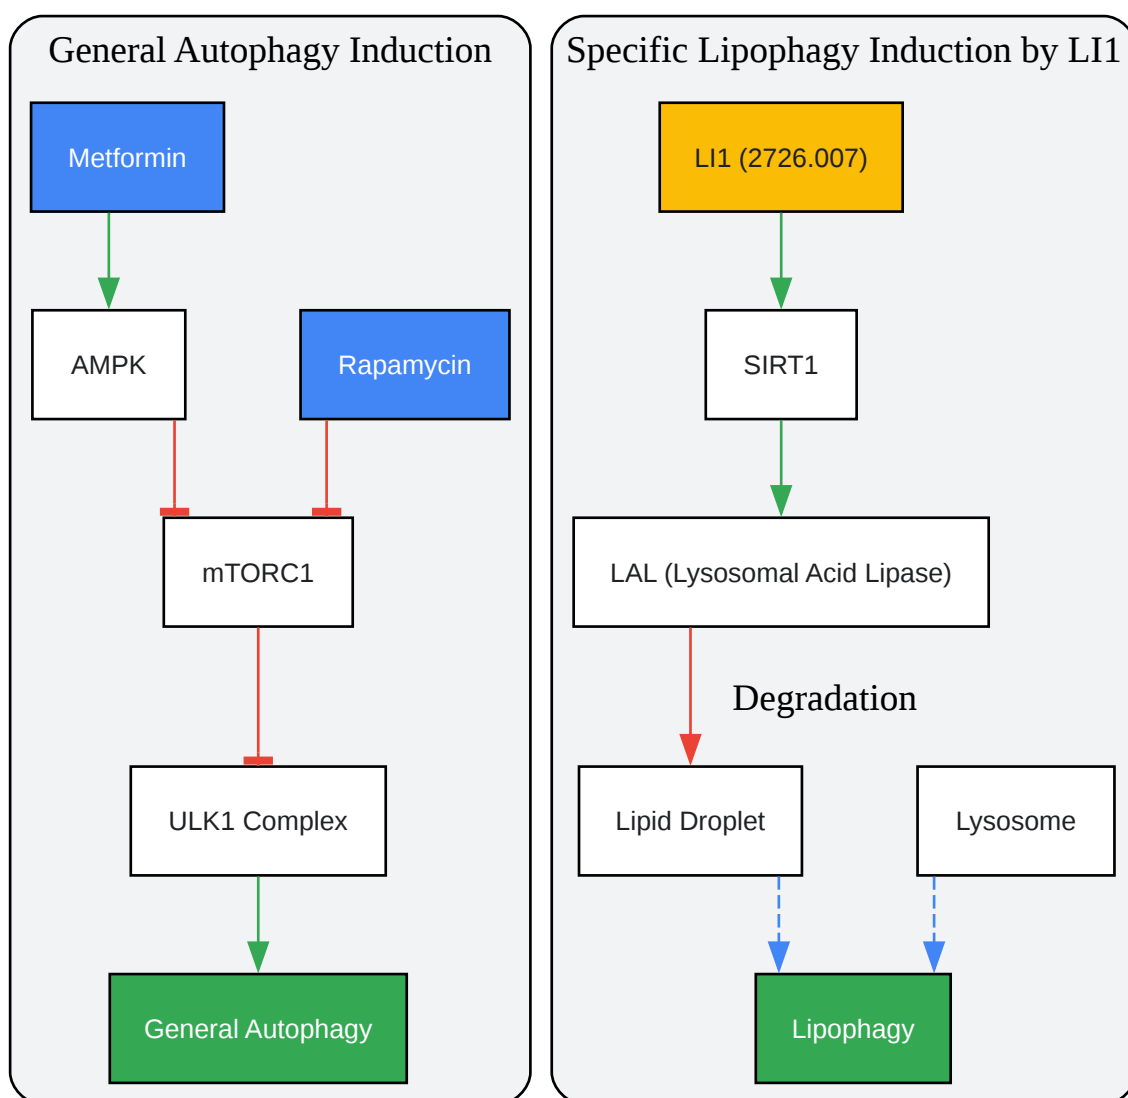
General Autophagy Induction

Metformin

AMPK

Rapamycin

mTORC1

ULK1 Complex

General Autophagy

Specific Lipophagy Induction by LI1

LI1 (2726.007)

SIRT1

LAL (Lysosomal Acid Lipase)

Degradation

Lipid Droplet

Lysosome

Lipophagy